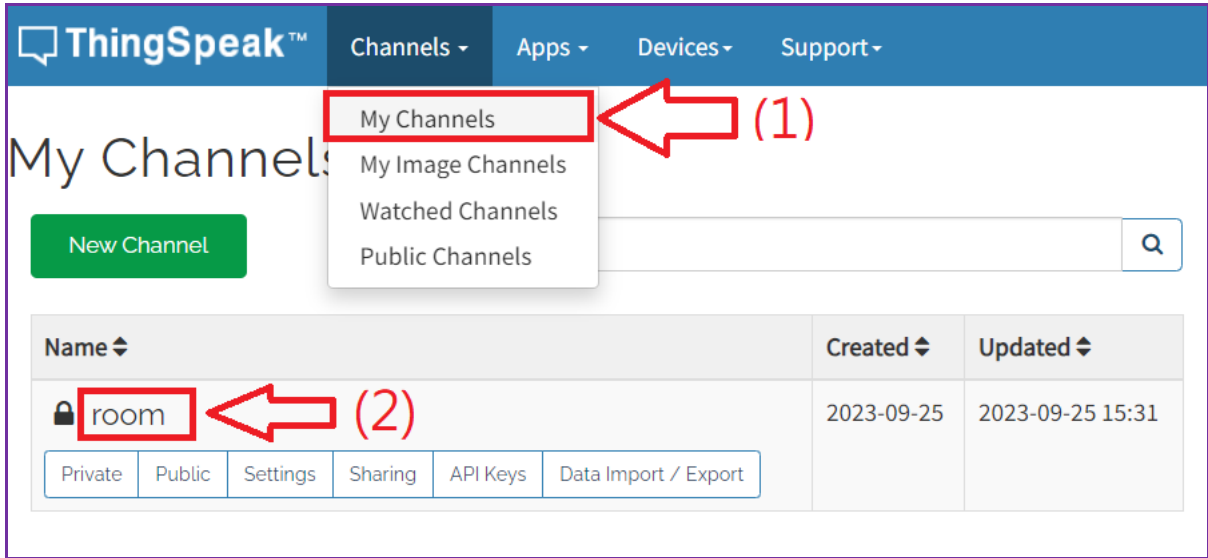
ThingSpeak™ Channels ▾ Apps ▾ Devices ▾ Support ▾

My Channels
My Image Channels
Watched Channels
Public Channels

(1)

My Channels

New Channel

| Name ⬍ | Created ⬍ | Updated ⬍ |
|---|---|---|
| room (2) Private Public Settings Sharing API Keys Data Import / Export | 2023-09-25 | 2023-09-25 15:31 |